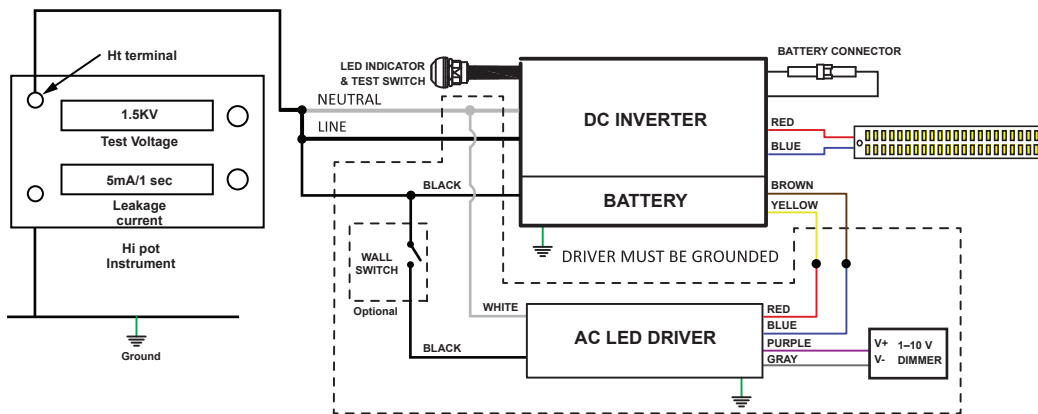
Ht terminal

1.5KV

Test Voltage

5mA/1 sec

Leakage current

Hi pot Instrument

Ground

LED INDICATOR & TEST SWITCH

NEUTRAL

LINE

BLACK

WALL SWITCH

Optional

WHITE

BLACK

BATTERY CONNECTOR

DC INVERTER

BATTERY

RED

BLUE

BROWN

YELLOW

DRIVER MUST BE GROUNDED

AC LED DRIVER

RED

BLUE

PURPLE

GRAY

V+

V-

1–10 V DIMMER